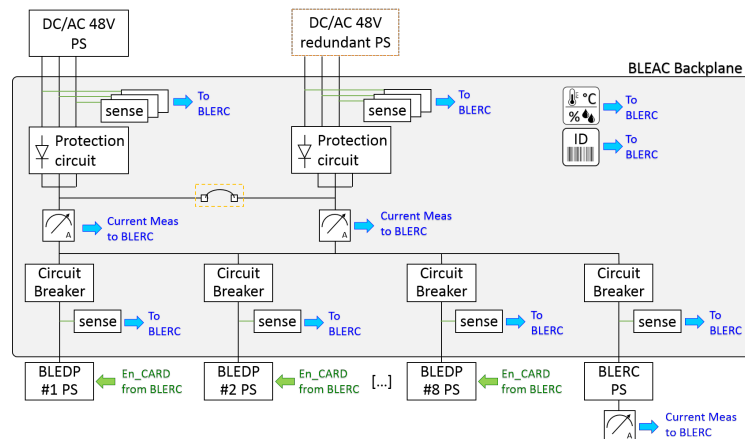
DC/AC 48V PS

DC/AC 48V redundant PS

BLEAC Backplane

sense

To BLERC

sense

To BLERC

°C

%

To BLERC

ID

To BLERC

Protection circuit

Protection circuit

A

Current Meas to BLERC

A

Current Meas to BLERC

Circuit Breaker

Circuit Breaker

Circuit Breaker

Circuit Breaker

sense

To BLERC

sense

To BLERC

sense

To BLERC

sense

To BLERC

BLEDP #1 PS

En_CARD from BLERC

BLEDP #2 PS

En_CARD from BLERC

[...]

BLEDP #8 PS

En_CARD from BLERC

BLERC PS

A

Current Meas to BLERC